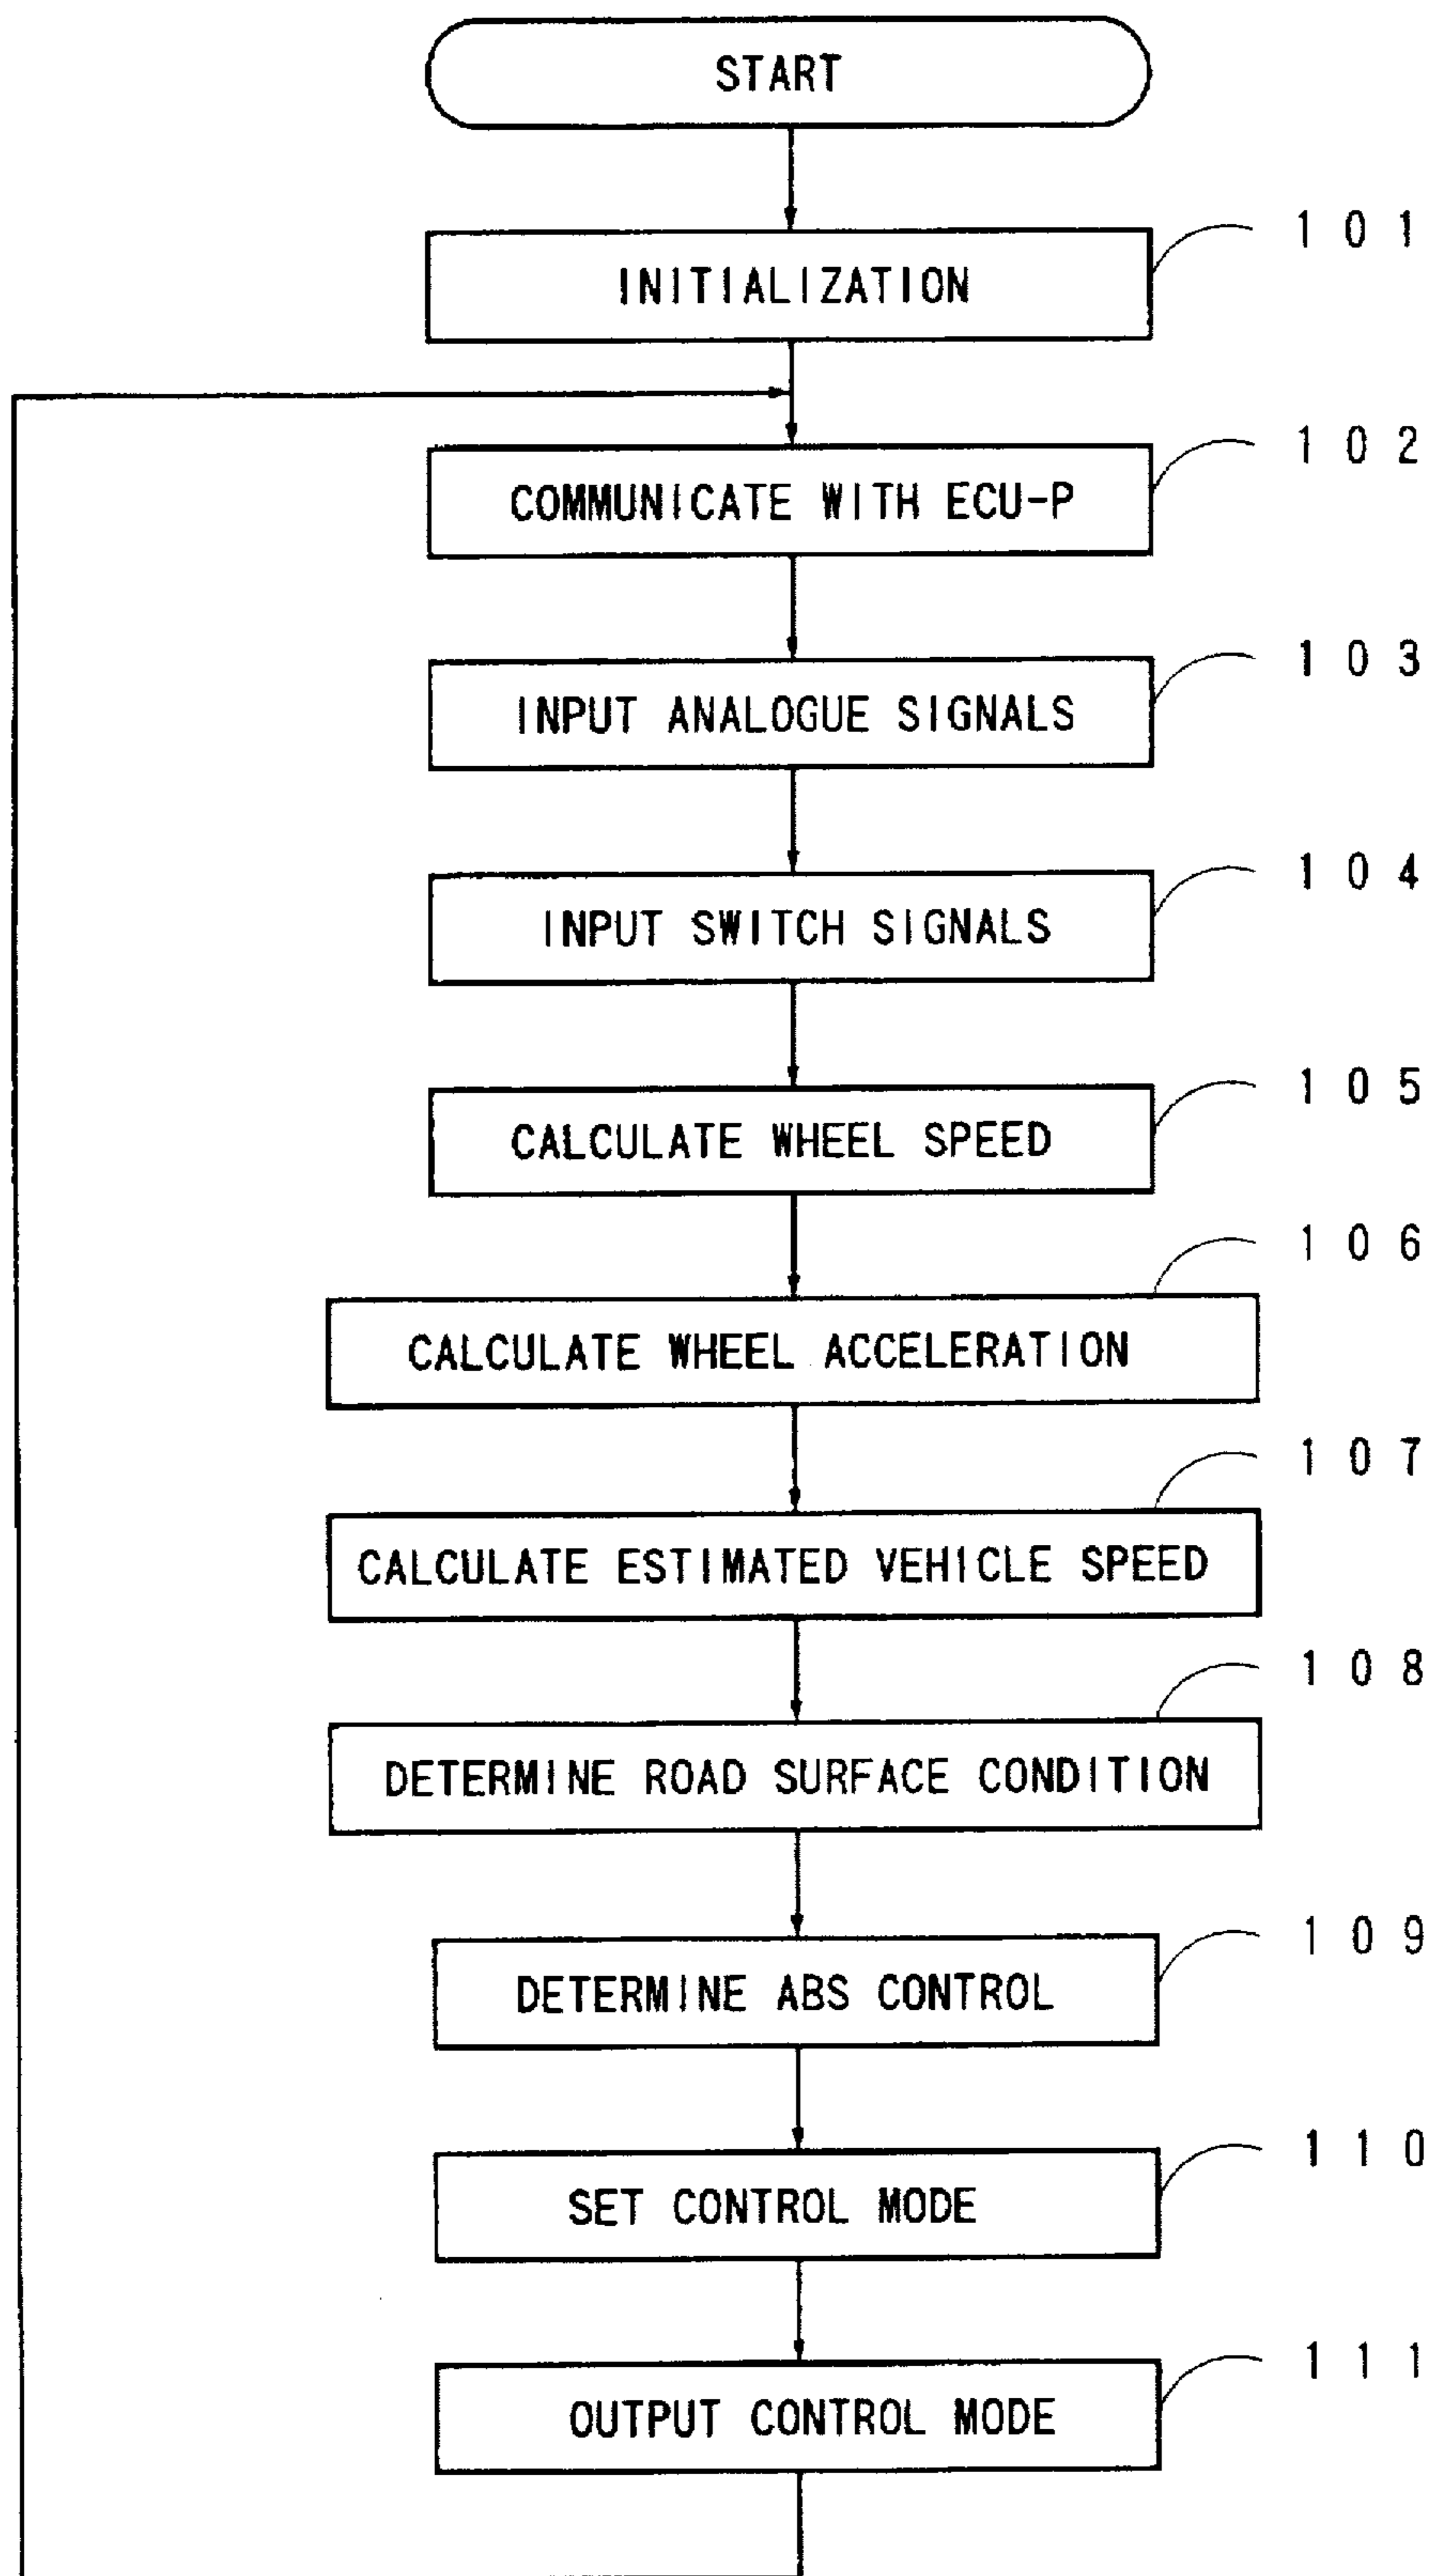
START

101
INITIALIZATION

102
COMMUNICATE WITH ECU-P

103
INPUT ANALOGUE SIGNALS

104
INPUT SWITCH SIGNALS

105
CALCULATE WHEEL SPEED

106
CALCULATE WHEEL ACCELERATION

107
CALCULATE ESTIMATED VEHICLE SPEED

108
DETERMINE ROAD SURFACE CONDITION

109
DETERMINE ABS CONTROL

110
SET CONTROL MODE

111
OUTPUT CONTROL MODE